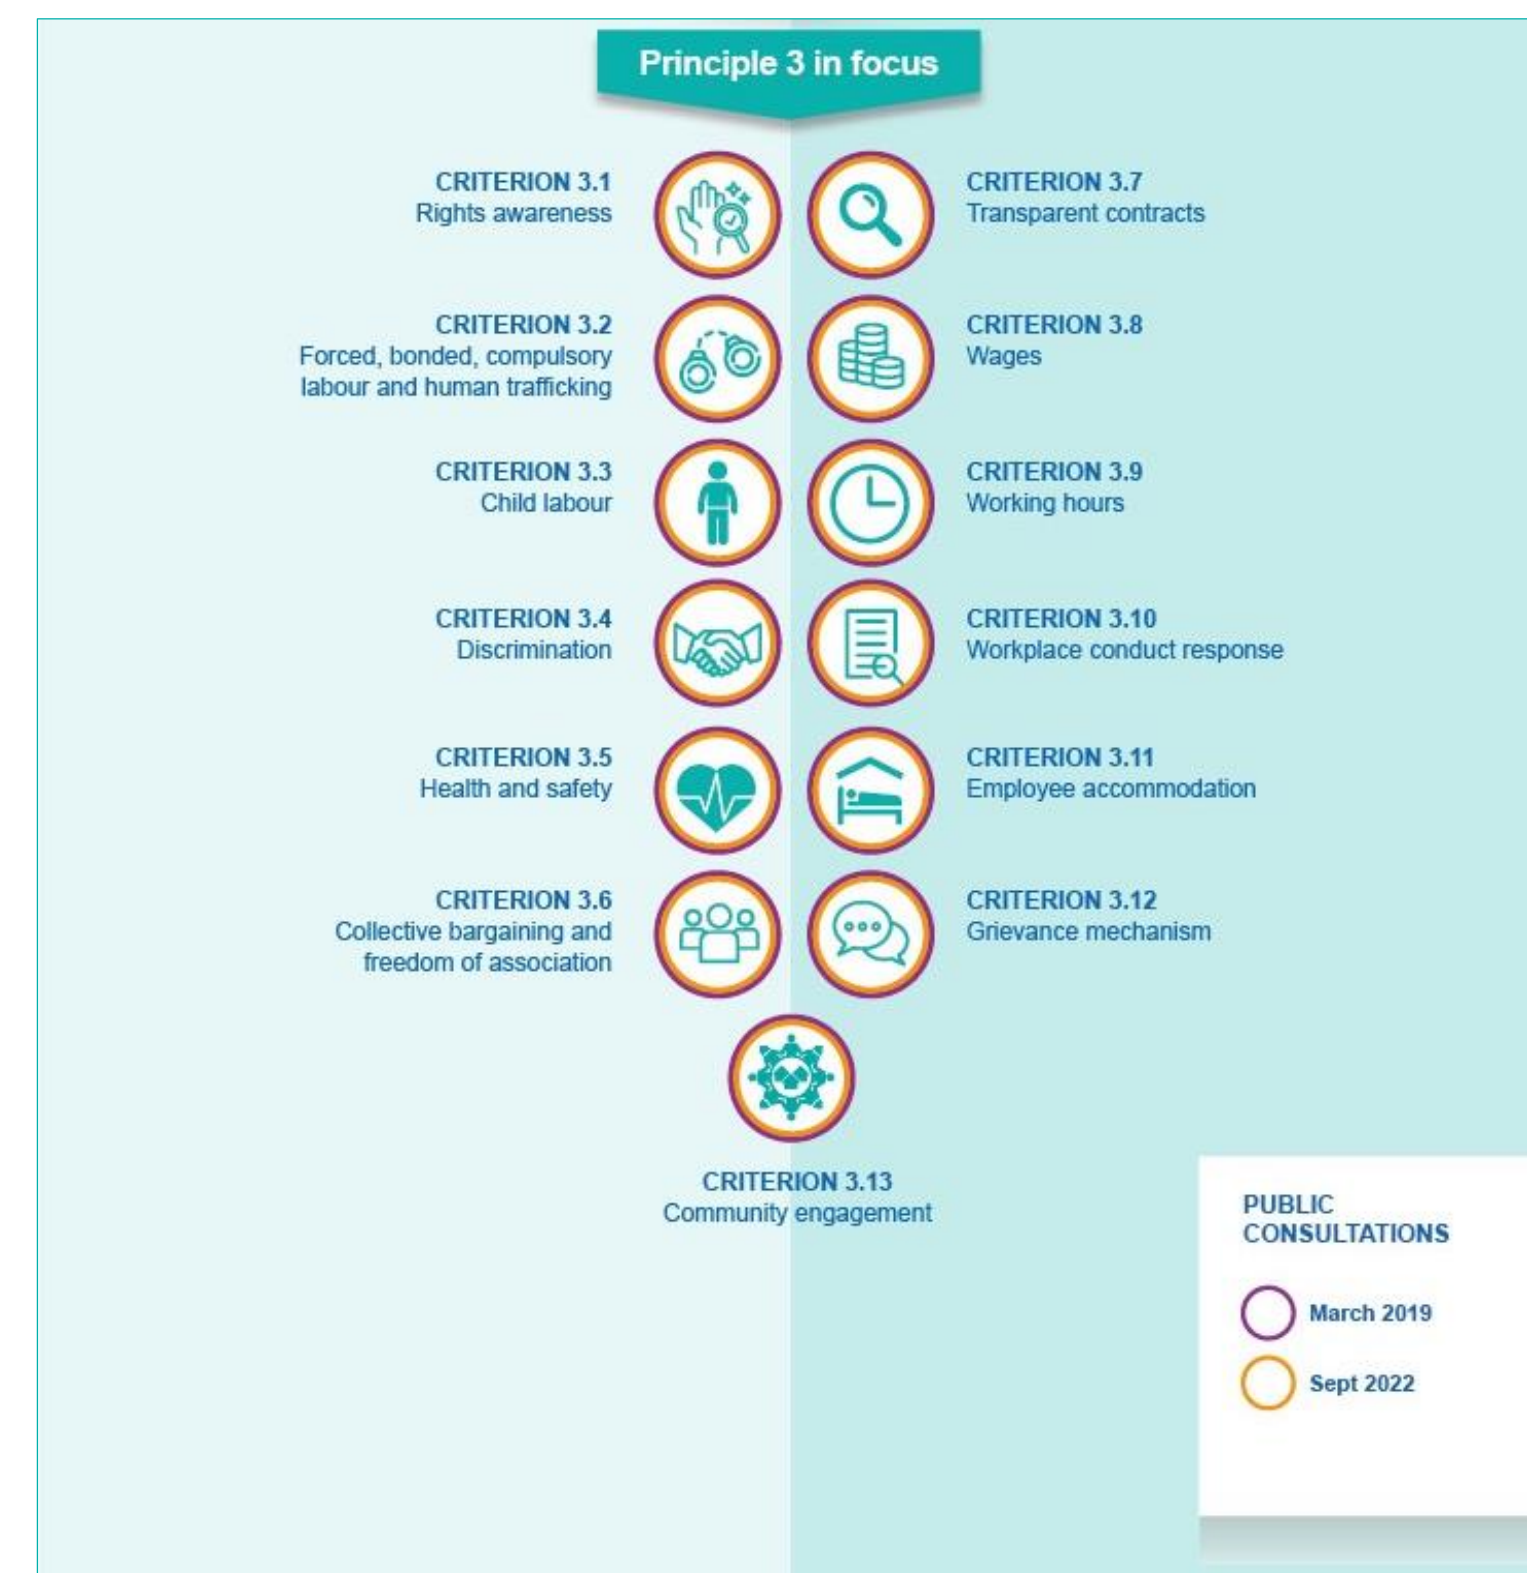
Principle 3 in focus

CRITERION 3.1
Rights awareness

CRITERION 3.2
Forced, bonded, compulsory labour and human trafficking

CRITERION 3.3
Child labour

CRITERION 3.4
Discrimination

CRITERION 3.5
Health and safety

CRITERION 3.6
Collective bargaining and freedom of association

CRITERION 3.7
Transparent contracts

CRITERION 3.8
Wages

CRITERION 3.9
Working hours

CRITERION 3.10
Workplace conduct response

CRITERION 3.11
Employee accommodation

CRITERION 3.12
Grievance mechanism

CRITERION 3.13
Community engagement

PUBLIC CONSULTATIONS

March 2019

Sept 2022